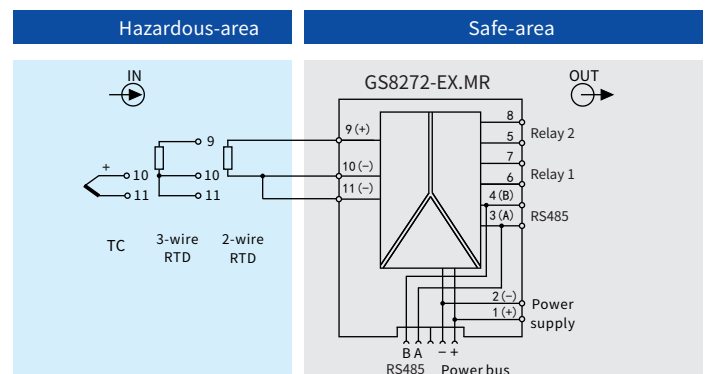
Hazardous-area

Safe-area

IN

GS8272-EX.MR

OUT

+
10
11

TC

9
10
11

3-wire RTD

2-wire RTD

9 (+)
10 (−)
11 (−)

8
5
7
6
4 (B)
3 (A)

Relay 2
Relay 1
RS485

2 (−)
1 (+)

Power supply

B A
RS485

− +
Power bus